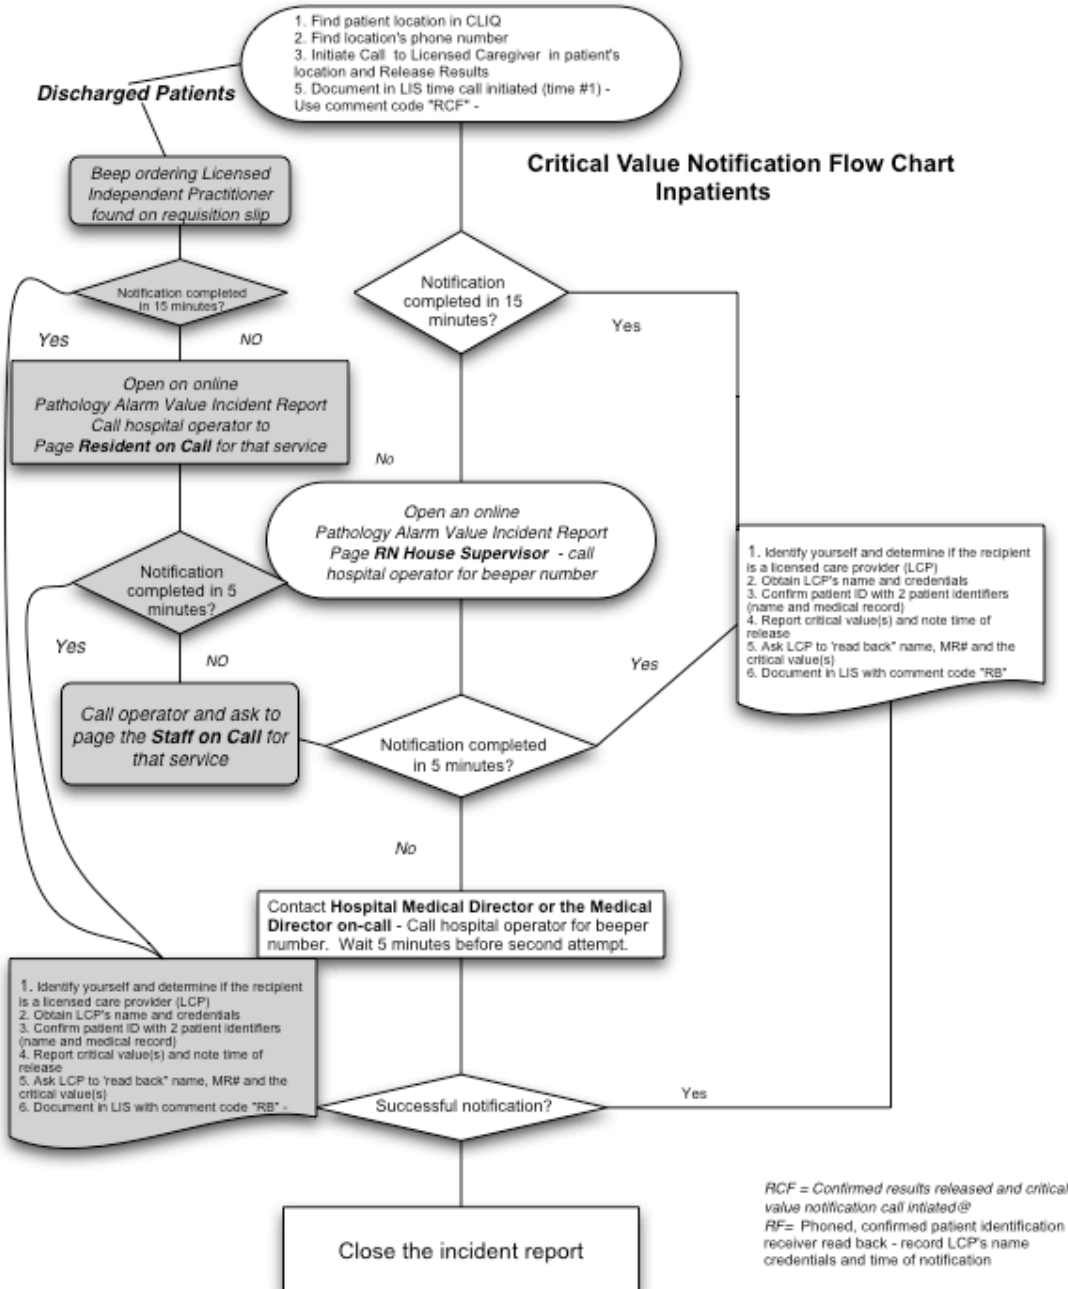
1. Find patient location in CLIQ
2. Find location's phone number
3. Initiate Call to Licensed Caregiver in patient's location and Release Results
5. Document in LIS time call initiated (time #1) - Use comment code "RCF" -

Discharged Patients

Critical Value Notification Flow Chart
Inpatients

Beep ordering Licensed Independent Practitioner found on requisition slip

Notification completed in 15 minutes?

Yes

NO

Notification completed in 15 minutes?

Yes

Open on online Pathology Alarm Value Incident Report Call hospital operator to Page **Resident on Call** for that service

No

Open an online Pathology Alarm Value Incident Report Page **RN House Supervisor** - call hospital operator for beeper number

Notification completed in 5 minutes?

Yes

NO

1. Identify yourself and determine if the recipient is a licensed care provider (LCP)
2. Obtain LCP's name and credentials
3. Confirm patient ID with 2 patient identifiers (name and medical record)
4. Report critical value(s) and note time of release
5. Ask LCP to 'read back" name, MR# and the critical value(s)
6. Document in LIS with comment code "RB"

Yes

Call operator and ask to page the **Staff on Call** for that service

Notification completed in 5 minutes?

No

Contact **Hospital Medical Director or the Medical Director on-call** - Call hospital operator for beeper number. Wait 5 minutes before second attempt.

1. Identify yourself and determine if the recipient is a licensed care provider (LCP)
2. Obtain LCP's name and credentials
3. Confirm patient ID with 2 patient identifiers (name and medical record)
4. Report critical value(s) and note time of release
5. Ask LCP to 'read back" name, MR# and the critical value(s)
6. Document in LIS with comment code "RB" -

Successful notification?

Yes

Close the incident report

RCF = Confirmed results released and critical value notification call intiated@
RF= Phoned, confirmed patient identification receiver read back - record LCP's name credentials and time of notification